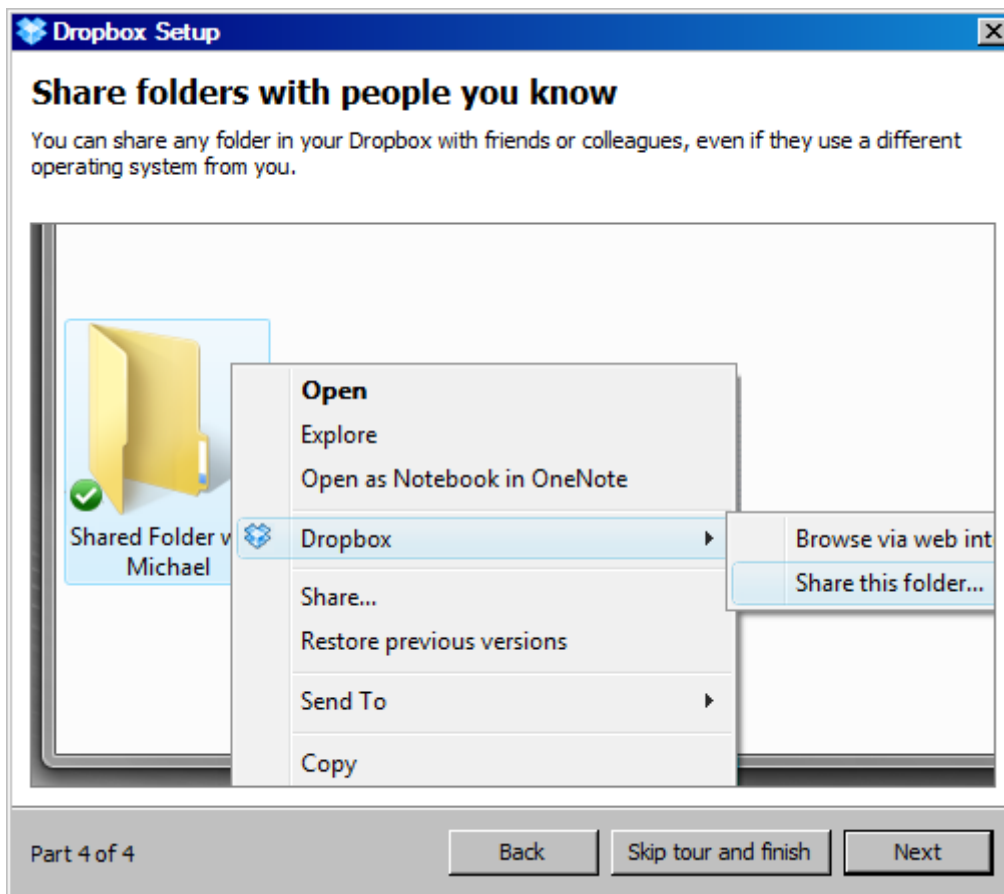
Dropbox Setup

Share folders with people you know

You can share any folder in your Dropbox with friends or colleagues, even if they use a different operating system from you.

Shared Folder w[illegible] Michael

Open
Explore
Open as Notebook in OneNote
Dropbox
Share...
Restore previous versions
Send To
Copy

Browse via web int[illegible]
Share this folder...

Part 4 of 4

Back

Skip tour and finish

Next